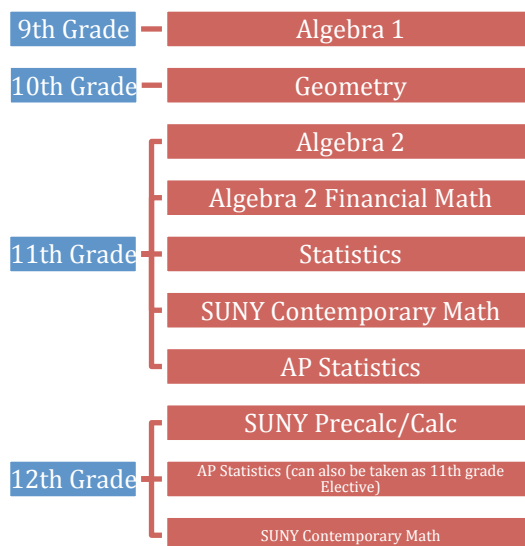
9th Grade

Algebra 1

10th Grade

Geometry

11th Grade

Algebra 2

Algebra 2 Financial Math

Statistics

SUNY Contemporary Math

AP Statistics

12th Grade

SUNY Precalc/Calc

AP Statistics (can also be taken as 11th grade Elective)

SUNY Contemporary Math